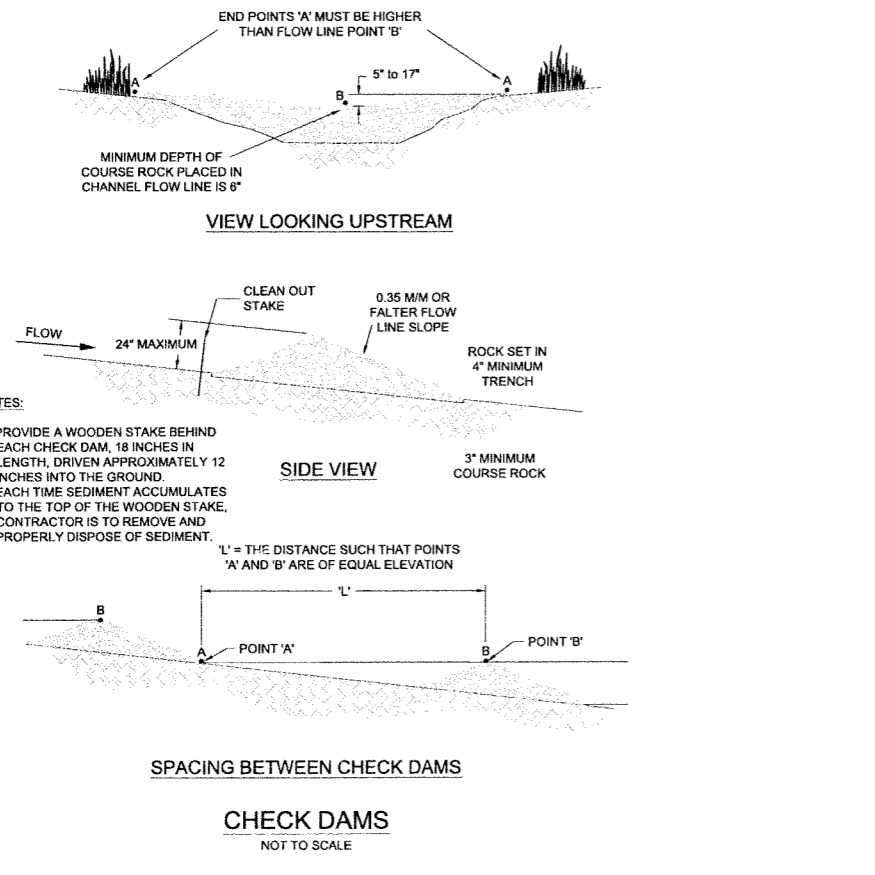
END POINTS 'A' MUST BE HIGHER THAN FLOW LINE POINT 'B'

A

5" to 17"

B

A

MINIMUM DEPTH OF COURSE ROCK PLACED IN CHANNEL FLOW LINE IS 6"

VIEW LOOKING UPSTREAM

CLEAN OUT STAKE

0.35 M/M OR FALTER FLOW LINE SLOPE

FLOW

24" MAXIMUM

ROCK SET IN 4" MINIMUM TRENCH

TES:

PROVIDE A WOODEN STAKE BEHIND EACH CHECK DAM, 18 INCHES IN LENGTH, DRIVEN APPROXIMATELY 12 INCHES INTO THE GROUND.

EACH TIME SEDIMENT ACCUMULATES TO THE TOP OF THE WOODEN STAKE, CONTRACTOR IS TO REMOVE AND PROPERLY DISPOSE OF SEDIMENT.

SIDE VIEW

3" MINIMUM COURSE ROCK

'L' = THE DISTANCE SUCH THAT POINTS 'A' AND 'B' ARE OF EQUAL ELEVATION

'L'

B

A

POINT 'A'

B

POINT 'B'

SPACING BETWEEN CHECK DAMS

CHECK DAMS

NOT TO SCALE